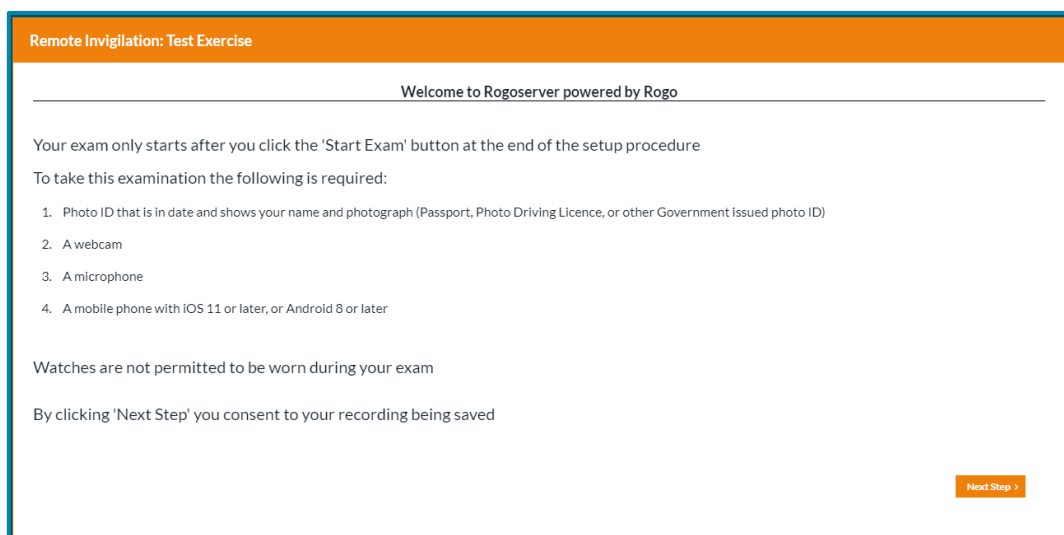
Remote Invigilation: Test Exercise

Welcome to Rogoserver powered by Rogo

Your exam only starts after you click the 'Start Exam' button at the end of the setup procedure

To take this examination the following is required:

1. Photo ID that is in date and shows your name and photograph (Passport, Photo Driving Licence, or other Government issued photo ID)
2. A webcam
3. A microphone
4. A mobile phone with iOS 11 or later, or Android 8 or later

Watches are not permitted to be worn during your exam

By clicking 'Next Step' you consent to your recording being saved

Next Step ›